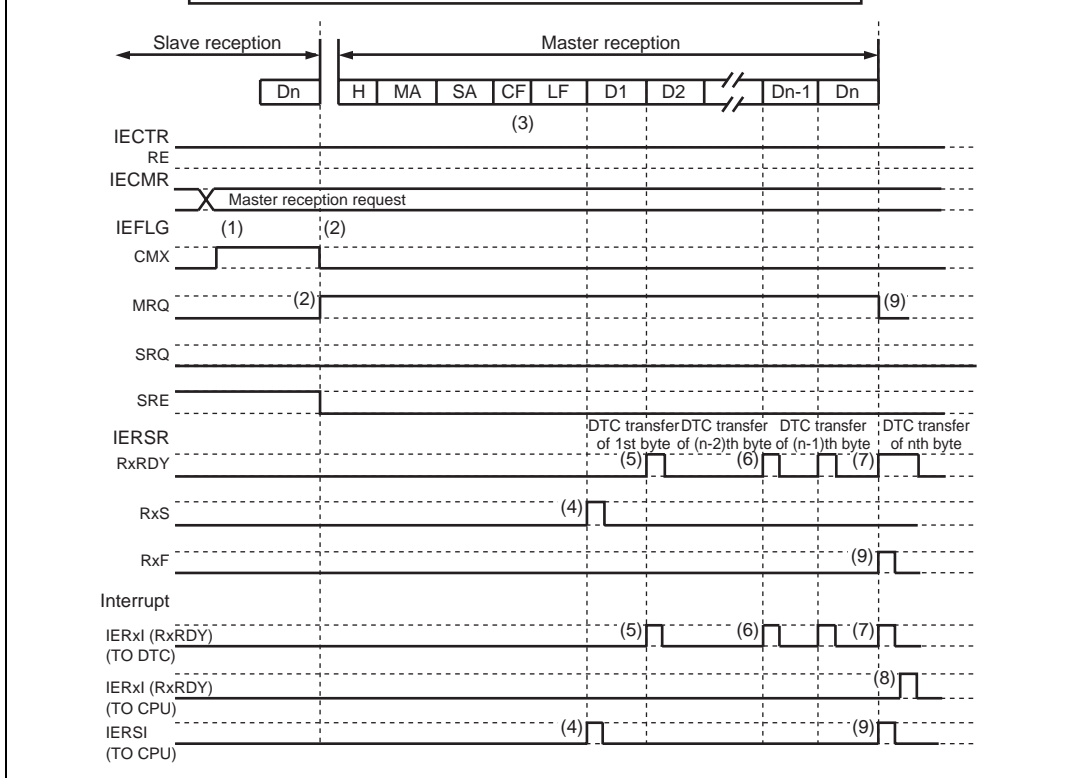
Slave reception

Master reception

Dn

H | MA | SA | CF | LF | D1 | D2 | Dn-1 | Dn

(3)

IECTR
RE

IECMR

Master reception request

IEFLG (1) (2)

CMX

MRQ (2) (9)

SRQ

SRE

DTC transfer of 1st byte

DTC transfer of (n-2)th byte

DTC transfer of (n-1)th byte

DTC transfer of nth byte

IERSR

RxRDY (5) (6) (7)

RxS (4)

RxF (9)

Interrupt

IERxI (RxRDY) (TO DTC) (5) (6) (7)

IERxI (RxRDY) (TO CPU) (8)

IERSI (TO CPU) (4) (9)